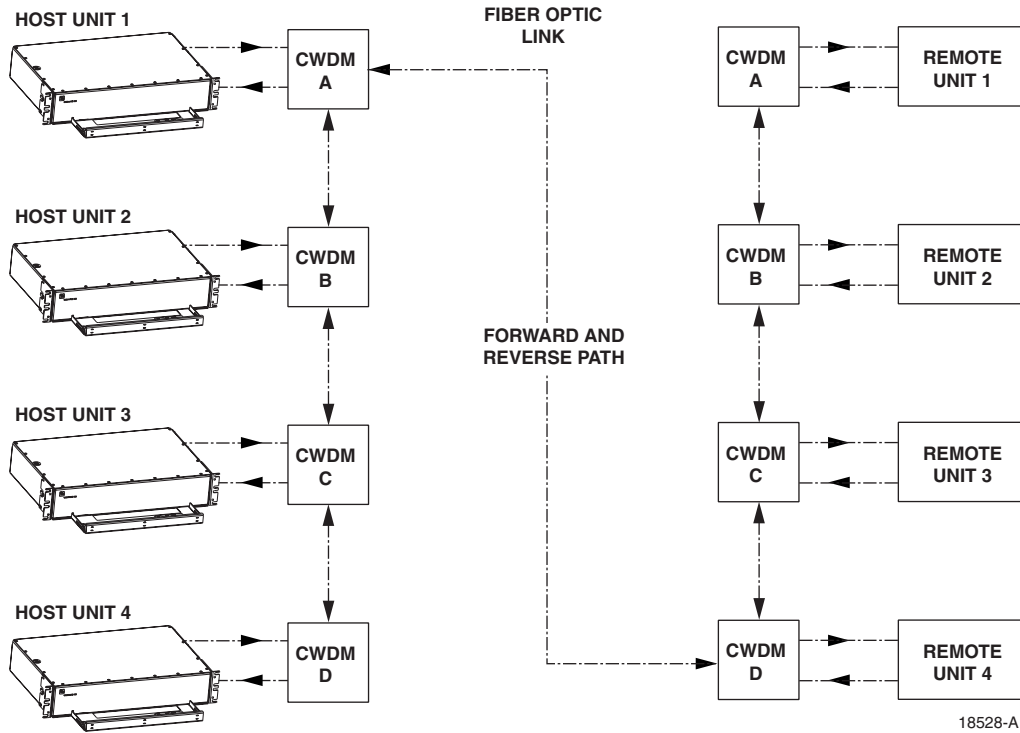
HOST UNIT 1

CWDM A

FIBER OPTIC LINK

CWDM A

REMOTE UNIT 1

HOST UNIT 2

CWDM B

CWDM B

REMOTE UNIT 2

FORWARD AND REVERSE PATH

HOST UNIT 3

CWDM C

CWDM C

REMOTE UNIT 3

HOST UNIT 4

CWDM D

CWDM D

REMOTE UNIT 4

18528-A